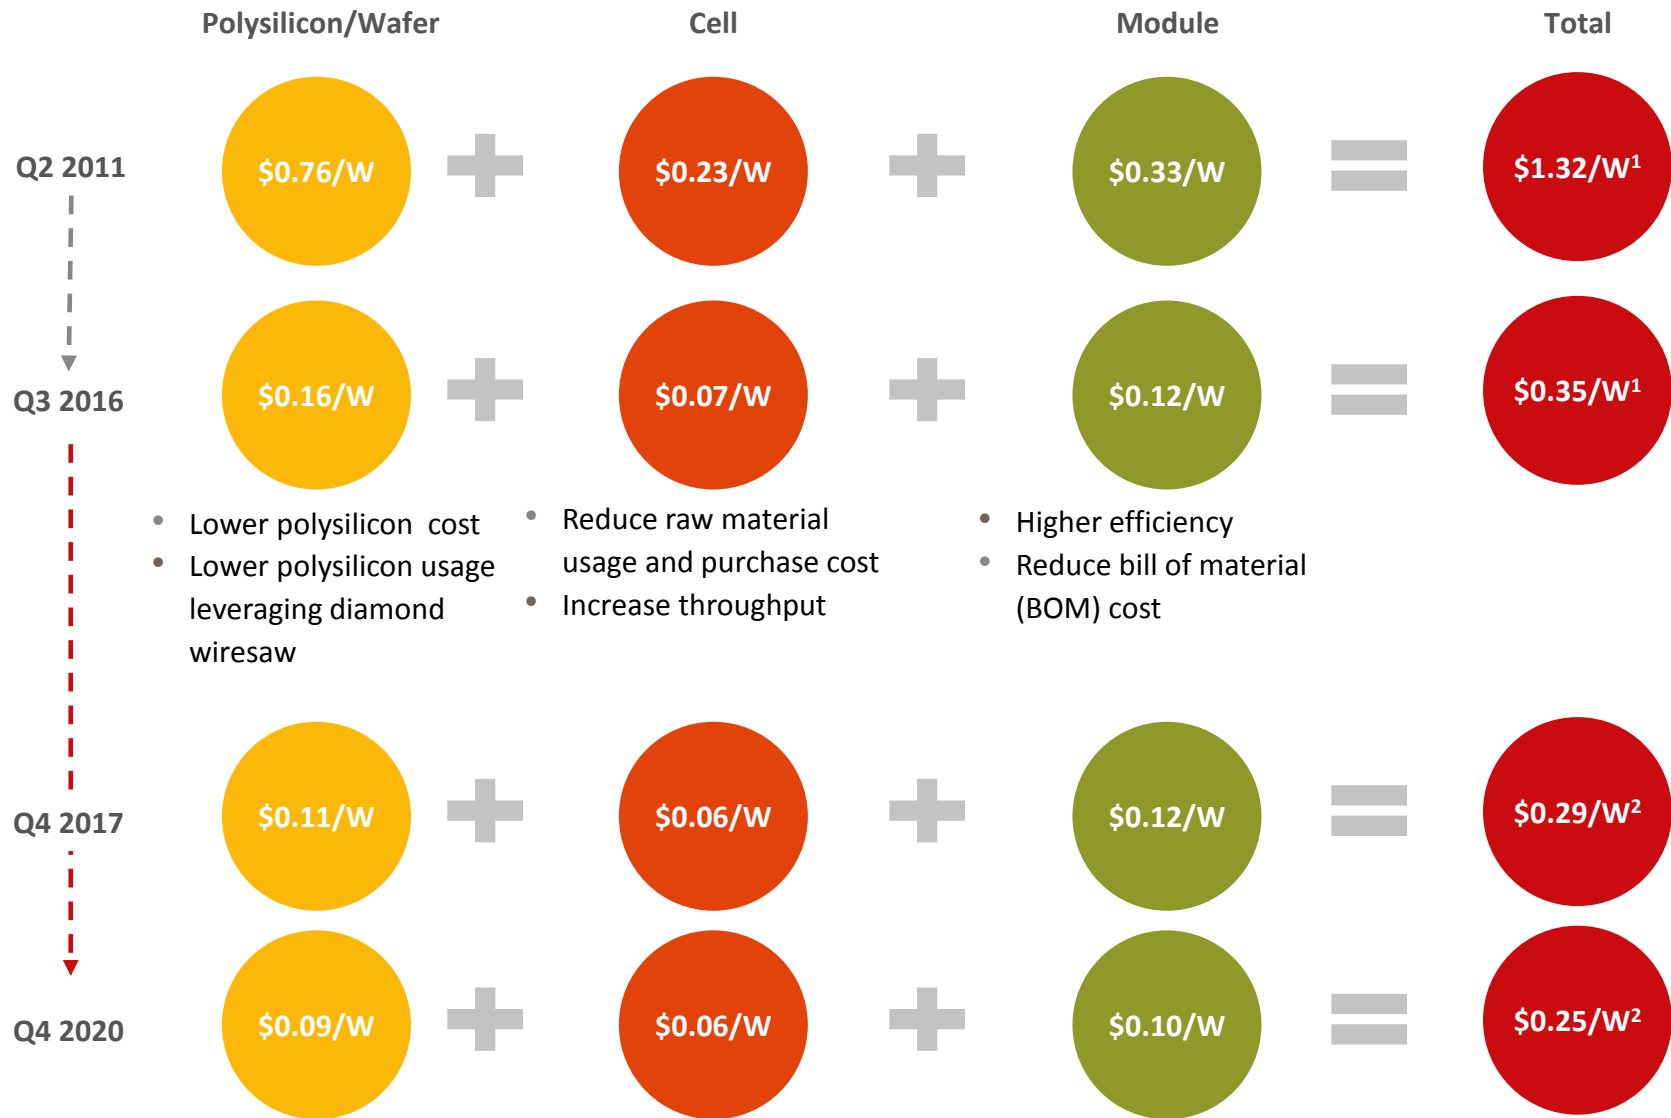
Polysilicon/Wafer Cell Module Total

Q2 2011 $0.76/W + $0.23/W + $0.33/W = $1.32/W$^1$

Q3 2016 $0.16/W + $0.07/W + $0.12/W = $0.35/W$^1$

- Lower polysilicon cost
- Lower polysilicon usage leveraging diamond wiresaw

- Reduce raw material usage and purchase cost
- Increase throughput

- Higher efficiency
- Reduce bill of material (BOM) cost

Q4 2017 $0.11/W + $0.06/W + $0.12/W = $0.29/W$^2$

Q4 2020 $0.09/W + $0.06/W + $0.10/W = $0.25/W$^2$